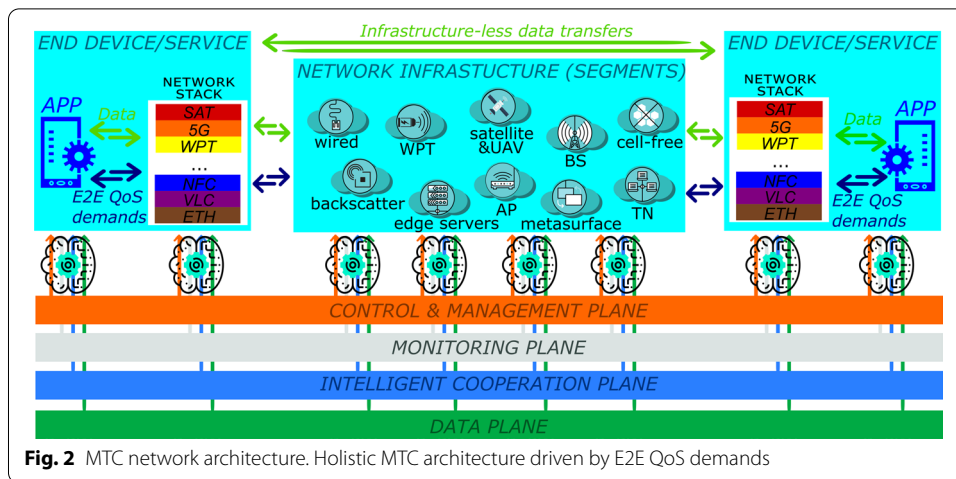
Infrastructure-less data transfers

END DEVICE/SERVICE

NETWORK STACK

APP

Data

SAT
5G
WPT
...
NFC
VLC
ETH

E2E QoS demands

NETWORK INFRASTUCTURE (SEGMENTS)

wired

WPT

satellite &UAV

BS

cell-free

backscatter

edge servers

AP

metasurface

TN

END DEVICE/SERVICE

NETWORK STACK

SAT
5G
WPT
...
NFC
VLC
ETH

Data

APP

E2E QoS demands

CONTROL & MANAGEMENT PLANE

MONITORING PLANE

INTELLIGENT COOPERATION PLANE

DATA PLANE

**Fig. 2** MTC network architecture. Holistic MTC architecture driven by E2E QoS demands